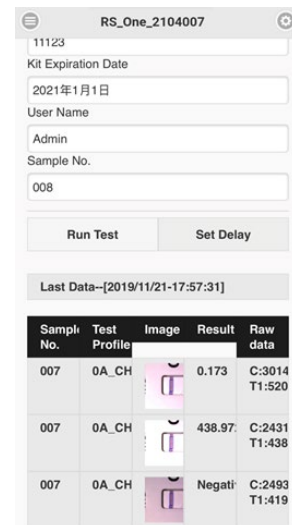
RS_One_2104007

11123

Kit Expiration Date

2021年1月1日

User Name

Admin

Sample No.

008

Run Test

Set Delay

Last Data--[2019/11/21-17:57:31]

| Sampl No. | Test Profile | Image | Result | Raw data |
|---|---|---|---|---|
| 007 | 0A_CH | | 0.173 | C:3014 T1:520 |
| 007 | 0A_CH | | 438.97 | C:2431 T1:438 |
| 007 | 0A_CH | | Negati | C:2493 T1:419 |